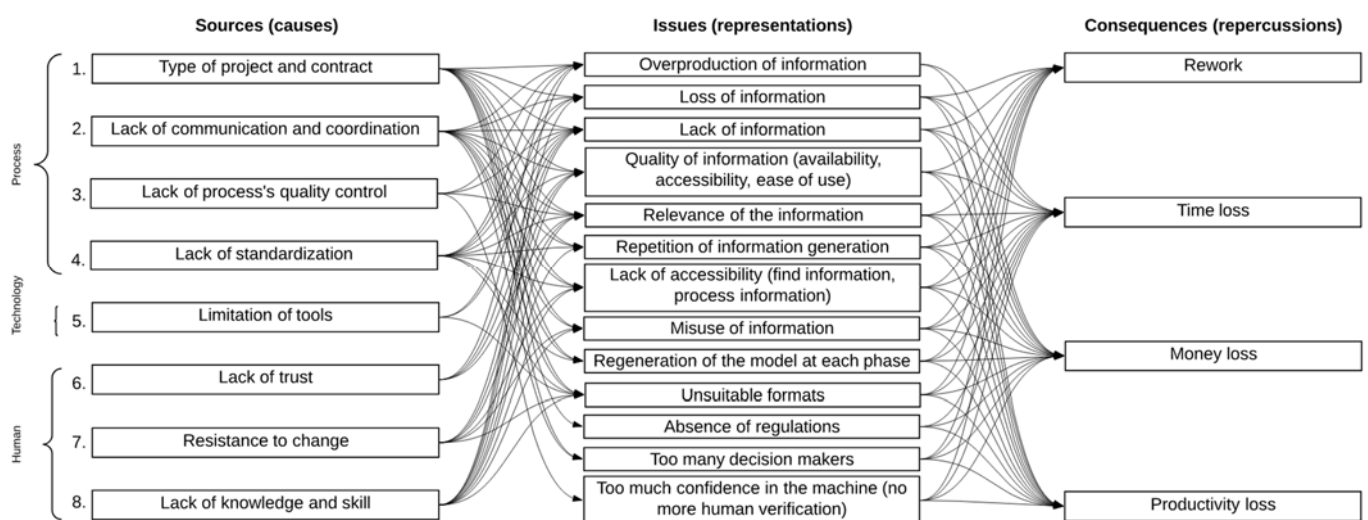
Sources (causes)

Issues (representations)

Consequences (repercussions)

Process

1. Type of project and contract

2. Lack of communication and coordination

3. Lack of process's quality control

4. Lack of standardization

Technology

5. Limitation of tools

Human

6. Lack of trust

7. Resistance to change

8. Lack of knowledge and skill

Overproduction of information

Loss of information

Lack of information

Quality of information (availability, accessibility, ease of use)

Relevance of the information

Repetition of information generation

Lack of accessibility (find information, process information)

Misuse of information

Regeneration of the model at each phase

Unsuitable formats

Absence of regulations

Too many decision makers

Too much confidence in the machine (no more human verification)

Rework

Time loss

Money loss

Productivity loss